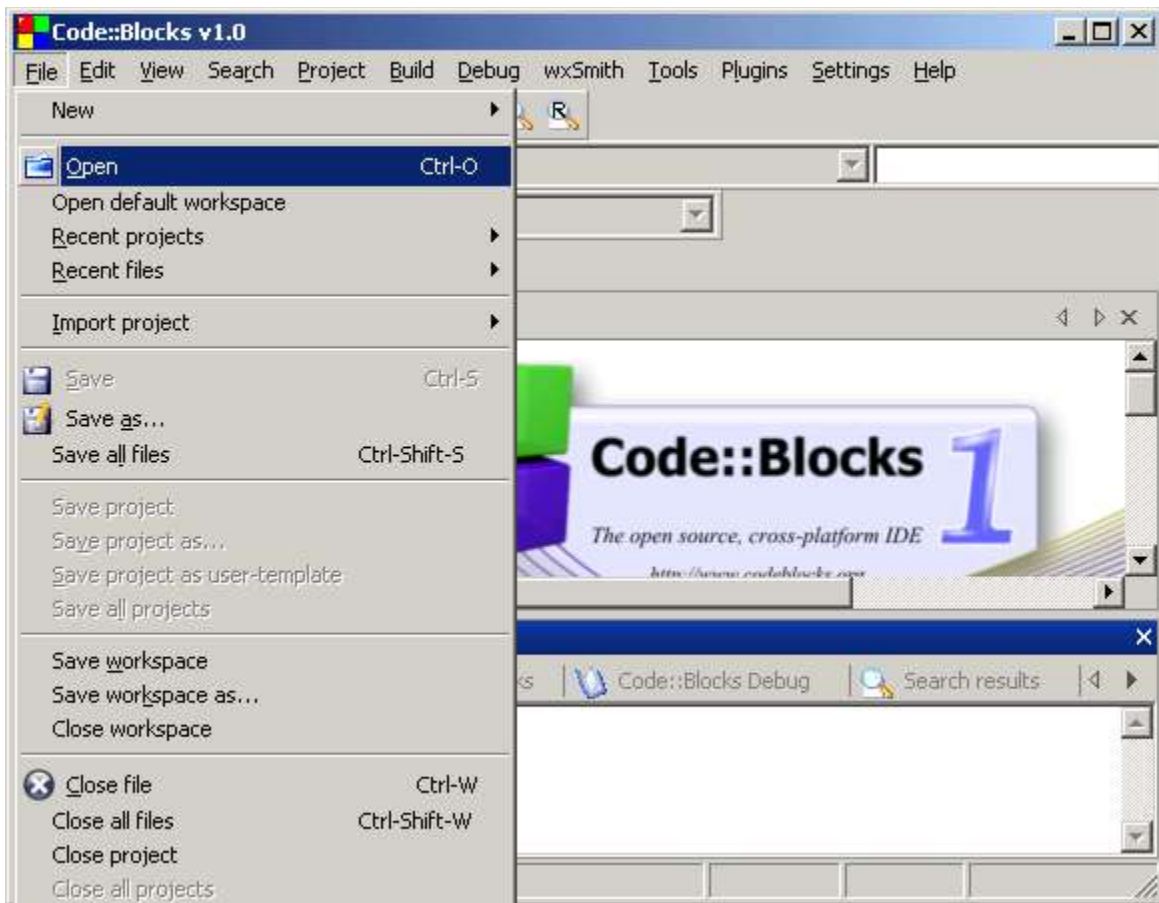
Code::Blocks v1.0

File Edit View Search Project Build Debug wxSmith Tools Plugins Settings Help

New
Open Ctrl-O
Open default workspace
Recent projects
Recent files
Import project
Save Ctrl-S
Save as...
Save all files Ctrl-Shift-S
Save project
Save project as...
Save project as user-template
Save all projects
Save workspace
Save workspace as...
Close workspace
Close file Ctrl-W
Close all files Ctrl-Shift-W
Close project
Close all projects

Code::Blocks 1
The open source, cross-platform IDE
http://www.codeblocks.org

ks Code::Blocks Debug Search results